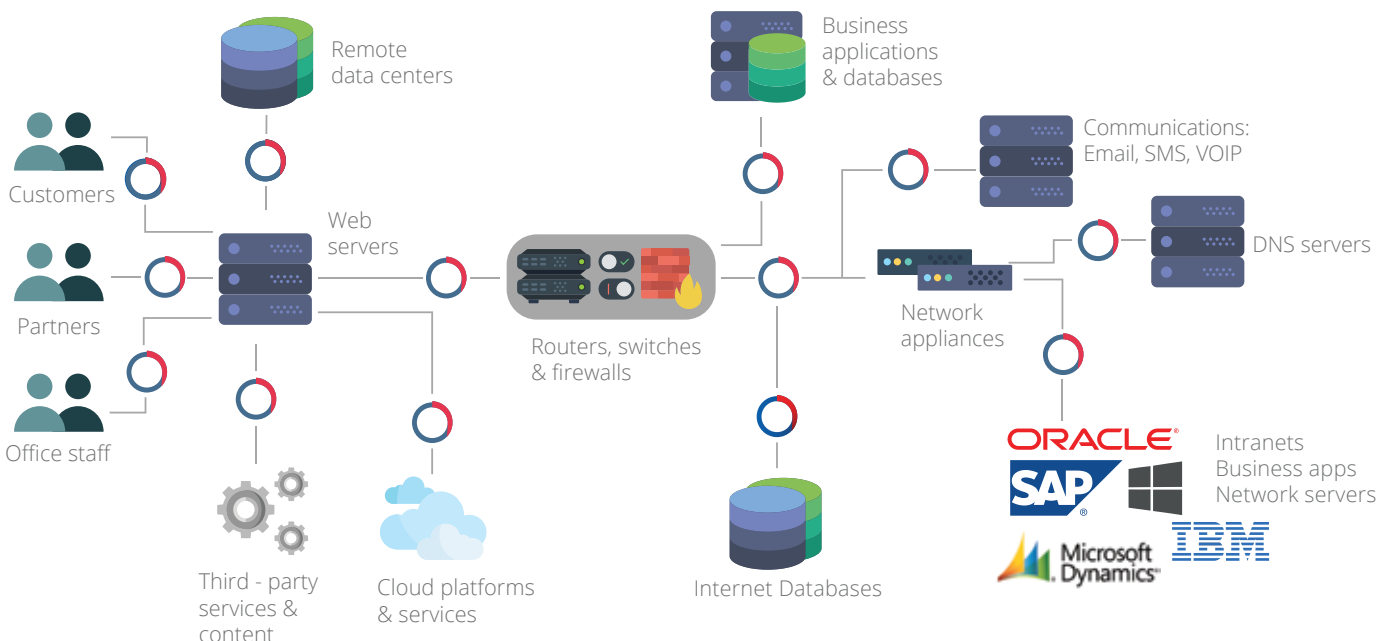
Remote data centers

Business applications & databases

Communications: Email, SMS, VOIP

Customers

Web servers

DNS servers

Partners

Routers, switches & firewalls

Network appliances

Office staff

ORACLE

SAP

Intranets
Business apps
Network servers

IBM

Microsoft Dynamics

Third - party services & content

Cloud platforms & services

Internet Databases